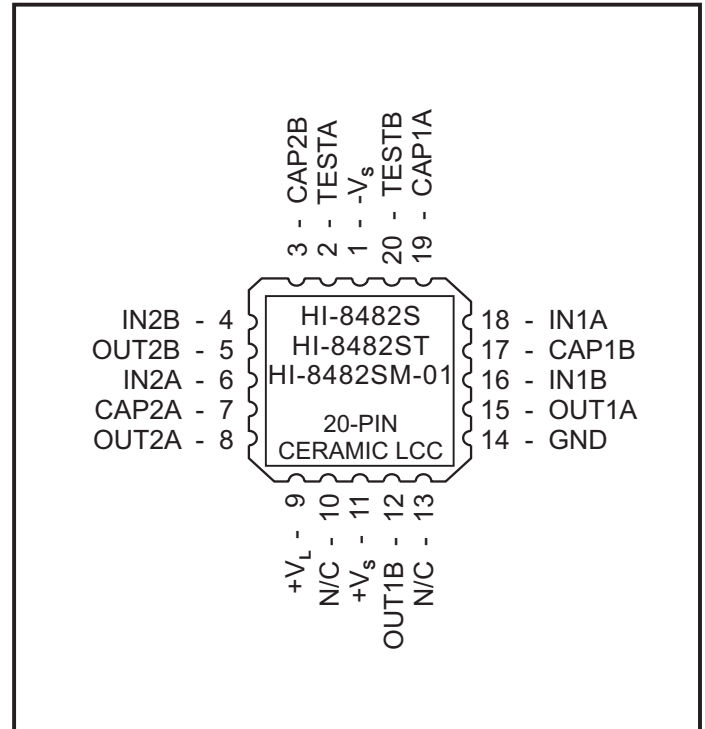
3 - CAP2B
2 - TESTA
1 - $-V_s$
20 - TESTB
19 - CAP1A

IN2B - 4
OUT2B - 5
IN2A - 6
CAP2A - 7
OUT2A - 8

HI-8482S
HI-8482ST
HI-8482SM-01

20-PIN
CERAMIC LCC

18 - IN1A
17 - CAP1B
16 - IN1B
15 - OUT1A
14 - GND

9 - $+V_L$
10 - N/C
11 - $+V_s$
12 - OUT1B
13 - N/C